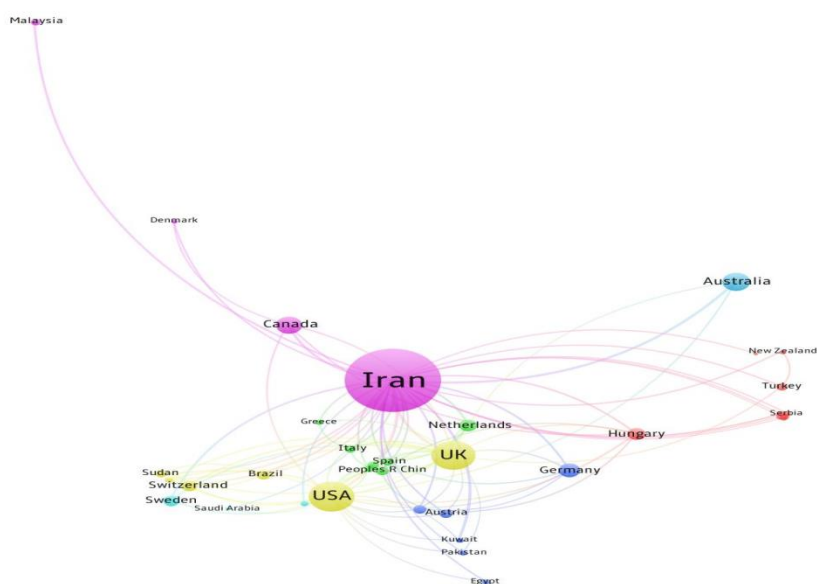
Malaysia

Denmark

Australia

Canada

New Zealand

Iran

Turkey

Serbia

Greece

Netherlands

Hungary

Italy

Spain

UK

Sudan

Brazil

Peoples R Chin

Germany

Switzerland

Sweden

USA

Saudi Arabia

Austria

Kuwait

Pakistan

Egypt